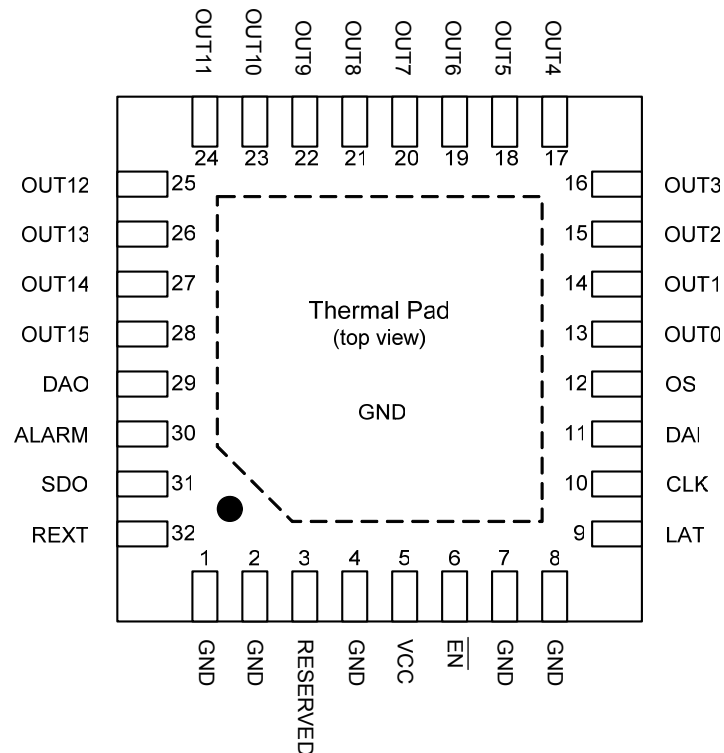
OUT11 OUT10 OUT9 OUT8 OUT7 OUT6 OUT5 OUT4

24 23 22 21 20 19 18 17

OUT12 25
OUT13 26
OUT14 27
OUT15 28
DAO 29
ALARM 30
SDO 31
REXT 32

16 OUT3
15 OUT2
14 OUT1
13 OUT0
12 OS
11 DAI
10 CLK
9 LAT

Thermal Pad
(top view)

GND

1 2 3 4 5 6 7 8

GND GND RESERVED GND VCC $\overline{EN}$ GND GND